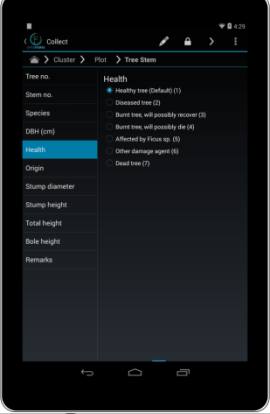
4:29

Collect

Cluster > Plot > Tree Stem

Tree no.
Stem no.
Species
DBH (cm)
Health
Origin
Stump diameter
Stump height
Total height
Bole height
Remarks

Health
Healthy tree (Default) (1)
Diseased tree (2)
Burnt tree, will possibly recover (3)
Burnt tree, will possibly die (4)
Affected by Ficus sp. (5)
Other damage agent (6)
Dead tree (7)